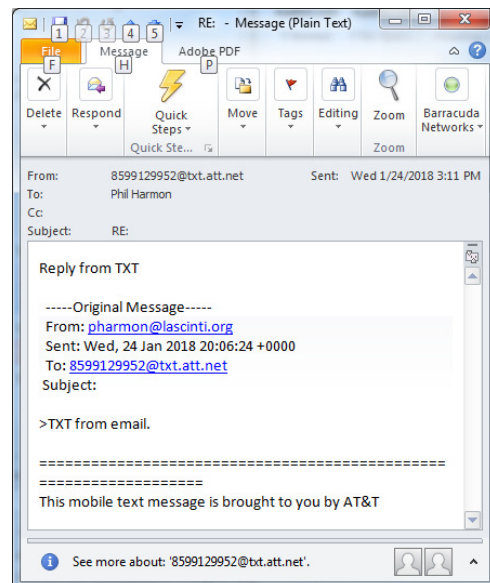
1 2 3 4 5 RE: - Message (Plain Text)

File F Message H Adobe PDF P

Delete Respond Quick Steps Quick Ste... Move Tags Editing Zoom Barracuda Networks Zoom

From: 8599129952@txt.att.net Sent: Wed 1/24/2018 3:11 PM
To: Phil Harmon
Cc:
Subject: RE:

Reply from TXT

-----Original Message-----
From: pharmon@lascinti.org
Sent: Wed, 24 Jan 2018 20:06:24 +0000
To: 8599129952@txt.att.net
Subject:

>TXT from email.

==================================================================
This mobile text message is brought to you by AT&T

See more about: '8599129952@txt.att.net'.